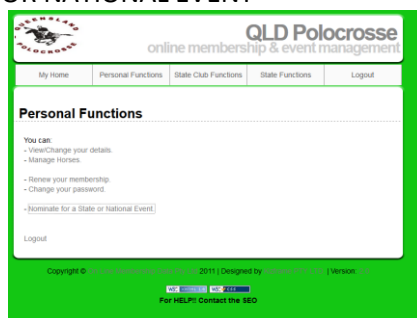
OR NATIONAL EVENT

QUEENSLAND POLOCROSSE

QLD Polocrosse
online membership & event management

My Home | Personal Functions | State Club Functions | State Functions | Logout

Personal Functions

You can:
- View/Change your details.
- Manage Horses.

- Renew your membership.
- Change your password.

- Nominate for a State or National Event.

Logout

Copyright © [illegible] 2011 | Designed by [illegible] | Version: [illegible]

W3C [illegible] W3C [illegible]

For HELP!! Contact the SEO